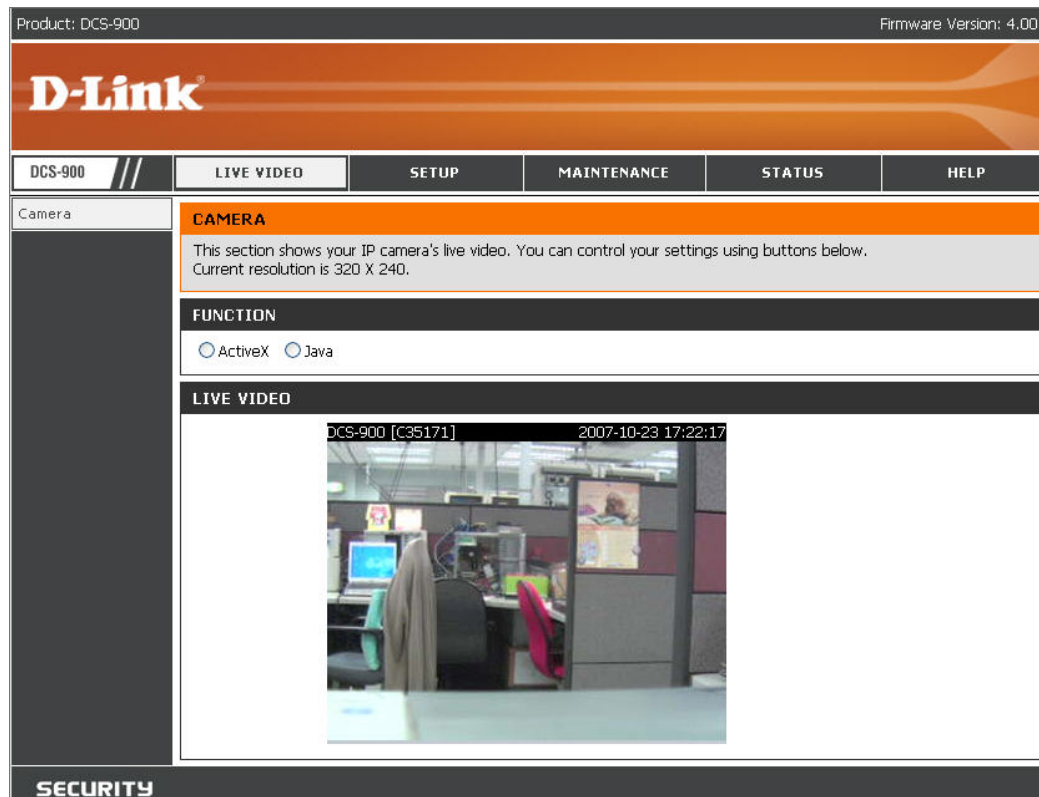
Product: DCS-900

Firmware Version: 4.00

D-Link

DCS-900

LIVE VIDEO

SETUP

MAINTENANCE

STATUS

HELP

Camera

CAMERA

This section shows your IP camera's live video. You can control your settings using buttons below.
Current resolution is 320 X 240.

FUNCTION

ActiveX Java

LIVE VIDEO

DCS-900 [C35171] 2007-10-23 17:22:17

SECURITY